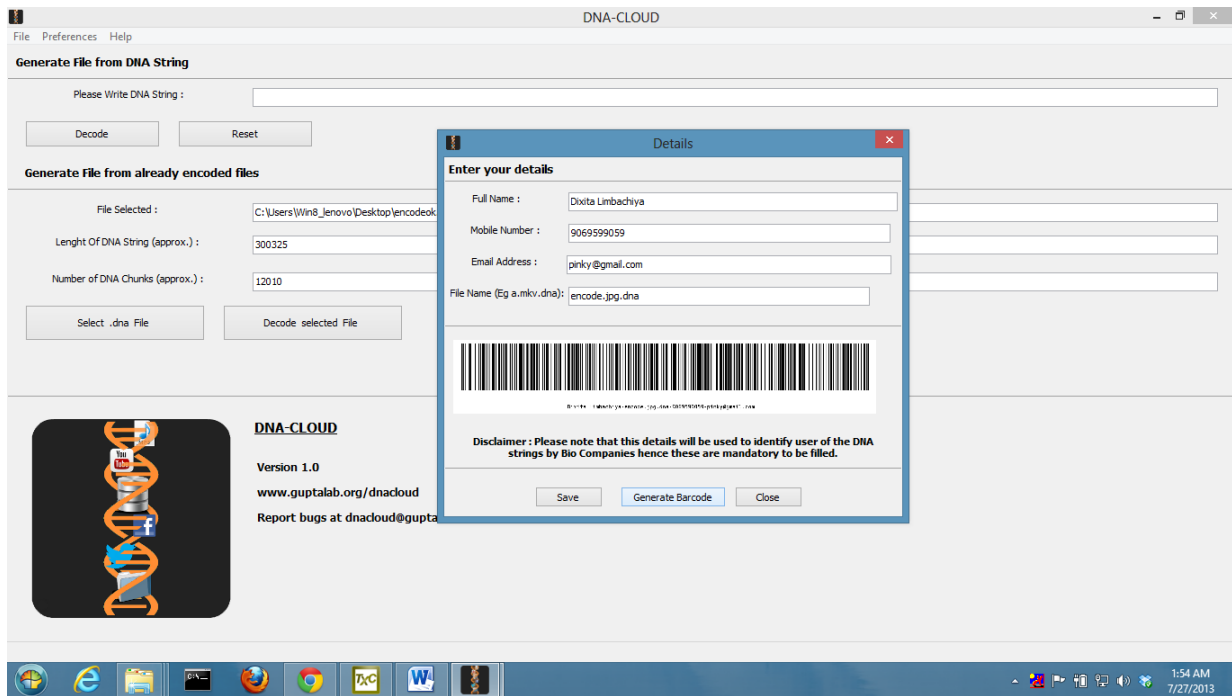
DNA-CLOUD

File Preferences Help

Generate File from DNA String

Please Write DNA String :

Decode Reset

Generate File from already encoded files

File Selected : C:\Users\Win8_lenovo\Desktop\encodeok

Lenght Of DNA String (approx.) : 300325

Number of DNA Chunks (approx.) : 12010

Select .dna File Decode selected File

DNA-CLOUD

Version 1.0

www.guptalab.org/dnacloud

Report bugs at dnacloud@gupta

Details

Enter your details

Full Name : Dixita Limbachiya

Mobile Number : 9069599059

Email Address : pinky@gmail.com

File Name (Eg a.mkv.dna): encode.jpg.dna

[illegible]

Disclaimer : Please note that this details will be used to identify user of the DNA strings by Bio Companies hence these are mandatory to be filled.

Save Generate Barcode Close

1:54 AM
7/27/2013